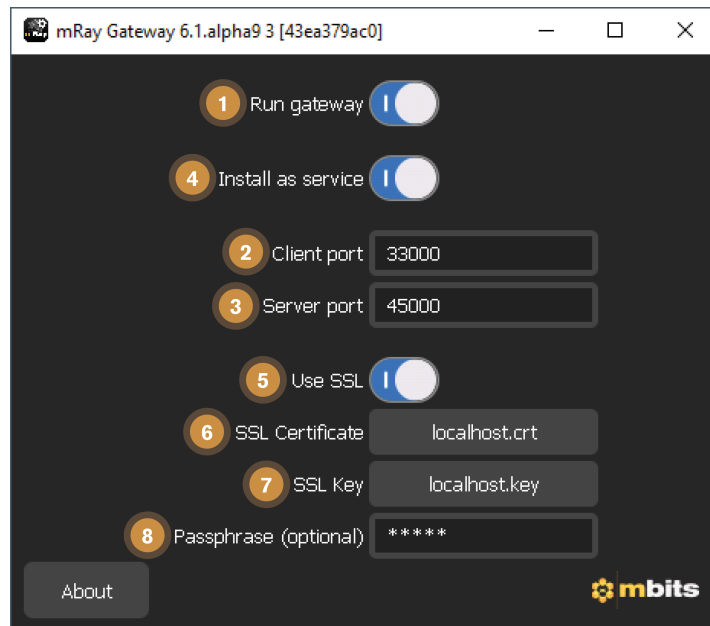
mRay Gateway 6.1.alpha9 3 [43ea379ac0]

1 Run gateway I

4 Install as service I

2 Client port 33000

3 Server port 45000

5 Use SSL I

6 SSL Certificate localhost.crt

7 SSL Key localhost.key

8 Passphrase (optional) *****

About

mbits